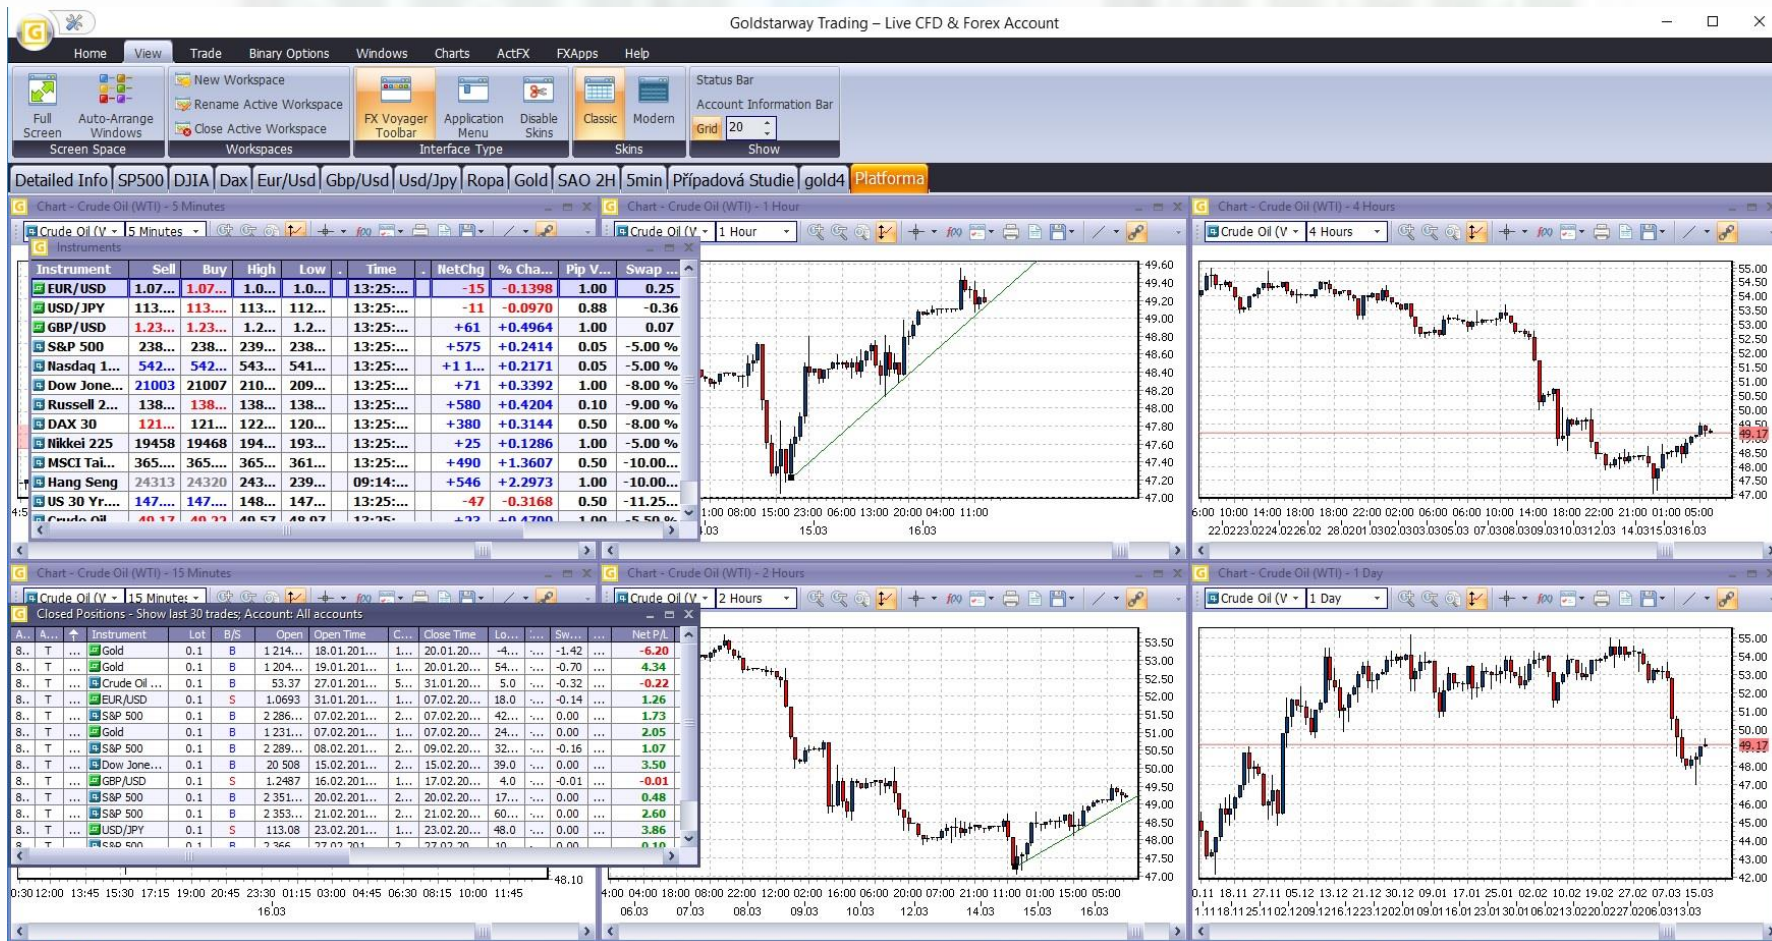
Goldstarway Trading – Live CFD & Forex Account

Home View Trade Binary Options Windows Charts ActFX FXApps Help

Full Screen Auto-Arrange Windows
Screen Space

New Workspace
Rename Active Workspace
Close Active Workspace
Workspaces

FX Voyager Toolbar Application Menu Disable Skins
Interface Type

Classic Modern
Skins

Status Bar
Account Information Bar
Grid 20
Show

Detailed Info SP500 DJIA Dax Eur/Usd Gbp/Usd Usd/Jpy Ropa Gold SAO 2H 5min Případová Studie gold4 Platforma

Chart - Crude Oil (WTI) - 5 Minutes
Crude Oil (V 5 Minutes

Instruments

| Instrument | Sell | Buy | High | Low | Time | NetChg | % Cha... | Pip V... | Swap ... |
|---|---|---|---|---|---|---|---|---|---|
| EUR/USD | 1.07... | 1.07... | 1.0... | 1.0... | 13:25:... | -15 | -0.1398 | 1.00 | 0.25 |
| USD/JPY | 113.... | 113.... | 113.... | 112.... | 13:25:... | -11 | -0.0970 | 0.88 | -0.36 |
| GBP/USD | 1.23... | 1.23... | 1.2... | 1.2... | 13:25:... | +61 | +0.4964 | 1.00 | 0.07 |
| S&P 500 | 238.... | 238.... | 239.... | 238.... | 13:25:... | +575 | +0.2414 | 0.05 | -5.00 % |
| Nasdaq 1... | 542.... | 542.... | 543.... | 541.... | 13:25:... | +1 1... | +0.2171 | 0.05 | -5.00 % |
| Dow Jone... | 21003 | 21007 | 210... | 209... | 13:25:... | +71 | +0.3392 | 1.00 | -8.00 % |
| Russell 2... | 138.... | 138.... | 138.... | 138.... | 13:25:... | +580 | +0.4204 | 0.10 | -9.00 % |
| DAX 30 | 121.... | 121.... | 122.... | 120.... | 13:25:... | +380 | +0.3144 | 0.50 | -8.00 % |
| Nikkei 225 | 19458 | 19468 | 194... | 193... | 13:25:... | +25 | +0.1286 | 1.00 | -5.00 % |
| MSCI Tai... | 365.... | 365.... | 365.... | 361.... | 13:25:... | +490 | +1.3607 | 0.50 | -10.00... |
| Hang Seng | 24313 | 24320 | 243... | 239... | 09:14:... | +546 | +2.2973 | 1.00 | -10.00... |
| US 30 Yr.... | 147.... | 147.... | 148.... | 147.... | 13:25:... | -47 | -0.3168 | 0.50 | -11.25... |
| Crude Oil | 49.17 | 49.22 | 49.57 | 48.97 | 13:25:... | +23 | +0.4700 | 1.00 | -5.50 % |

Chart - Crude Oil (WTI) - 1 Hour
Crude Oil (V 1 Hour
49.60 49.40 49.20 49.00 48.80 48.60 48.40 48.20 48.00 47.80 47.60 47.40 47.20 47.00
1:00 08:00 15:00 23:00 06:00 13:00 20:00 04:00 11:00
.03 15.03 16.03

Chart - Crude Oil (WTI) - 4 Hours
Crude Oil (V 4 Hours
55.00 54.50 54.00 53.50 53.00 52.50 52.00 51.50 51.00 50.50 50.00 49.50 49.17 48.50 48.00 47.50 47.00
6:00 10:00 14:00 18:00 22:00 02:00 06:00 06:00 10:00 14:00 18:00 22:00 21:00 01:00 05:00
22.02 23.02 24.02 26.02 28.02 01.03 02.03 03.03 05.03 07.03 08.03 09.03 10.03 12.03 14.03 15.03 16.03

Chart - Crude Oil (WTI) - 15 Minutes
Crude Oil (V 15 Minutes

Closed Positions - Show last 30 trades; Account: All accounts

| A... | A... | | Instrument | Lot | B/S | Open | Open Time | C... | Close Time | Lo... | ... | Sw... | ... | Net P/L |
|---|---|---|---|---|---|---|---|---|---|---|---|---|---|---|
| 8.. | T | ... | Gold | 0.1 | B | 1 214... | 18.01.201... | 1... | 20.01.20... | -4... | ... | -1.42 | ... | -6.20 |
| 8.. | T | ... | Gold | 0.1 | B | 1 204... | 19.01.201... | 1... | 20.01.20... | 54... | ... | -0.70 | ... | 4.34 |
| 8.. | T | ... | Crude Oil ... | 0.1 | B | 53.37 | 27.01.201... | 5... | 31.01.20... | 5.0 | ... | -0.32 | ... | -0.22 |
| 8.. | T | ... | EUR/USD | 0.1 | S | 1.0693 | 31.01.201... | 1... | 07.02.20... | 18.0 | ... | -0.14 | ... | 1.26 |
| 8.. | T | ... | S&P 500 | 0.1 | B | 2 286... | 07.02.201... | 2... | 07.02.20... | 42... | ... | 0.00 | ... | 1.73 |
| 8.. | T | ... | Gold | 0.1 | B | 1 231... | 07.02.201... | 1... | 07.02.20... | 24... | ... | 0.00 | ... | 2.05 |
| 8.. | T | ... | S&P 500 | 0.1 | B | 2 289... | 08.02.201... | 2... | 09.02.20... | 32... | ... | -0.16 | ... | 1.07 |
| 8.. | T | ... | Dow Jone... | 0.1 | B | 20 508 | 15.02.201... | 2... | 15.02.20... | 39.0 | ... | 0.00 | ... | 3.50 |
| 8.. | T | ... | GBP/USD | 0.1 | S | 1.2487 | 16.02.201... | 1... | 17.02.20... | 4.0 | ... | -0.01 | ... | -0.01 |
| 8.. | T | ... | S&P 500 | 0.1 | B | 2 351... | 20.02.201... | 2... | 20.02.20... | 17... | ... | 0.00 | ... | 0.48 |
| 8.. | T | ... | S&P 500 | 0.1 | B | 2 353... | 21.02.201... | 2... | 21.02.20... | 60... | ... | 0.00 | ... | 2.60 |
| 8.. | T | ... | USD/JPY | 0.1 | S | 113.08 | 23.02.201... | 1... | 23.02.20... | 48.0 | ... | 0.00 | ... | 3.86 |
| 8.. | T | ... | S&P 500 | 0.1 | B | 2 366 | 27.02.201... | 2... | 27.02.20... | 10... | ... | 0.00 | ... | 0.10 |

48.10
0:30 12:00 13:45 15:30 17:15 19:00 20:45 23:30 01:15 03:00 04:45 06:30 08:15 10:00 11:45
16.03

Chart - Crude Oil (WTI) - 2 Hours
Crude Oil (V 2 Hours
53.50 53.00 52.50 52.00 51.50 51.00 50.50 50.00 49.50 49.00 48.50 48.00 47.50 47.00
4:00 04:00 18:00 08:00 22:00 12:00 02:00 16:00 06:00 20:00 07:00 21:00 11:00 01:00 15:00 05:00
06.03 07.03 08.03 09.03 10.03 12.03 14.03 15.03 16.03

Chart - Crude Oil (WTI) - 1 Day
Crude Oil (V 1 Day
55.00 54.00 53.00 52.00 51.00 50.00 49.17 48.00 47.00 46.00 45.00 44.00 43.00 42.00
0.11 18.11 27.11 05.12 13.12 21.12 30.12 09.01 17.01 25.01 02.02 10.02 19.02 27.02 07.03 15.03
1.11 18.11 25.11 02.12 09.12 16.12 23.12 02.01 09.01 16.01 23.01 30.01 06.02 13.02 20.02 27.02 06.03 13.03